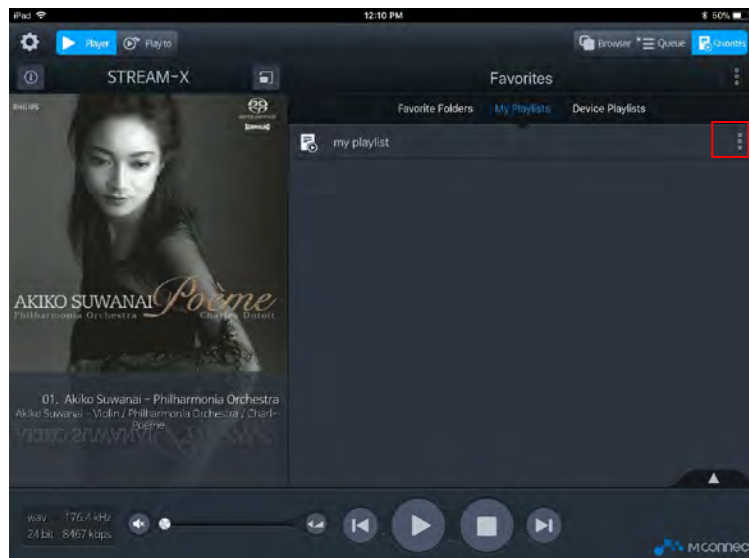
iPad 12:10 PM 50%

Player Play to

Browser Queue Favorites

STREAM-X

Favorites

Favorite Folders My Playlists Device Playlists

my playlist

AKIKO SUWANAI Poème

Philharmonia Orchestra Charles Dutoit

01. Akiko Suwanai - Philharmonia Orchestra

Akiko Suwanai - Violin / Philharmonia Orchestra / Charl-

Poème

wav 176.4 kHz

24 bit 8467 kbps

mconnect